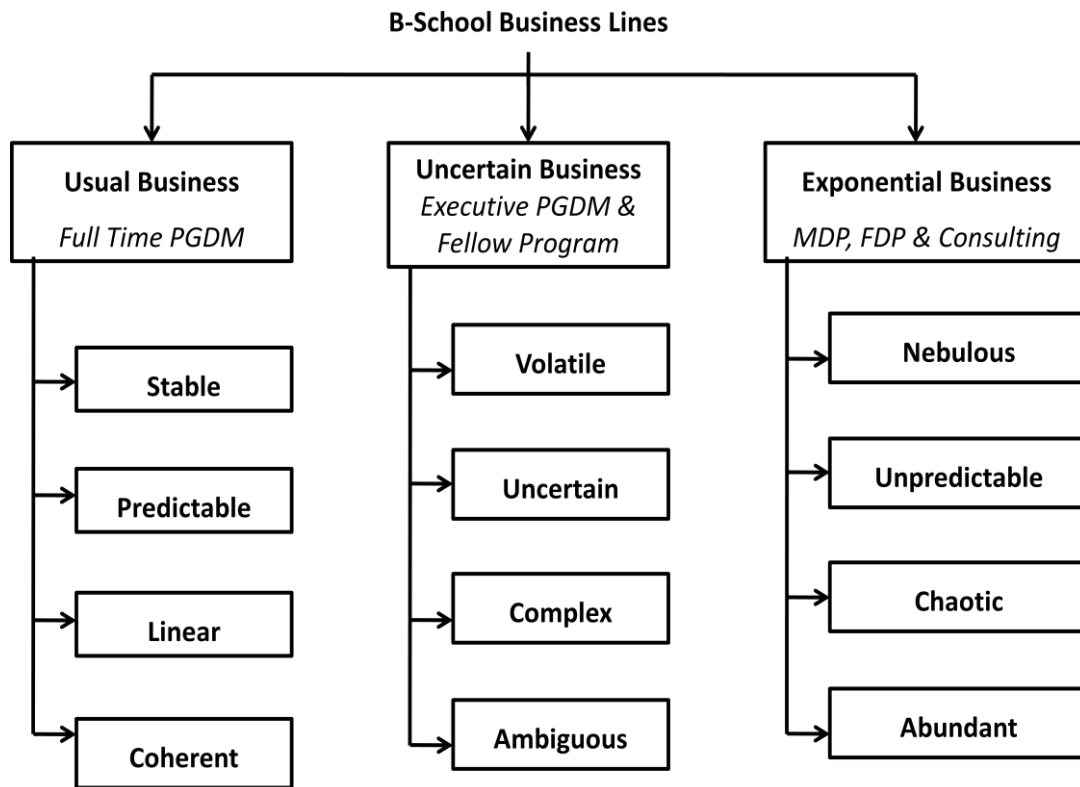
B-School Business Lines

Usual Business
Full Time PGDM

Stable

Predictable

Linear

Coherent

Uncertain Business
Executive PGDM & Fellow Program

Volatile

Uncertain

Complex

Ambiguous

Exponential Business
MDP, FDP & Consulting

Nebulous

Unpredictable

Chaotic

Abundant